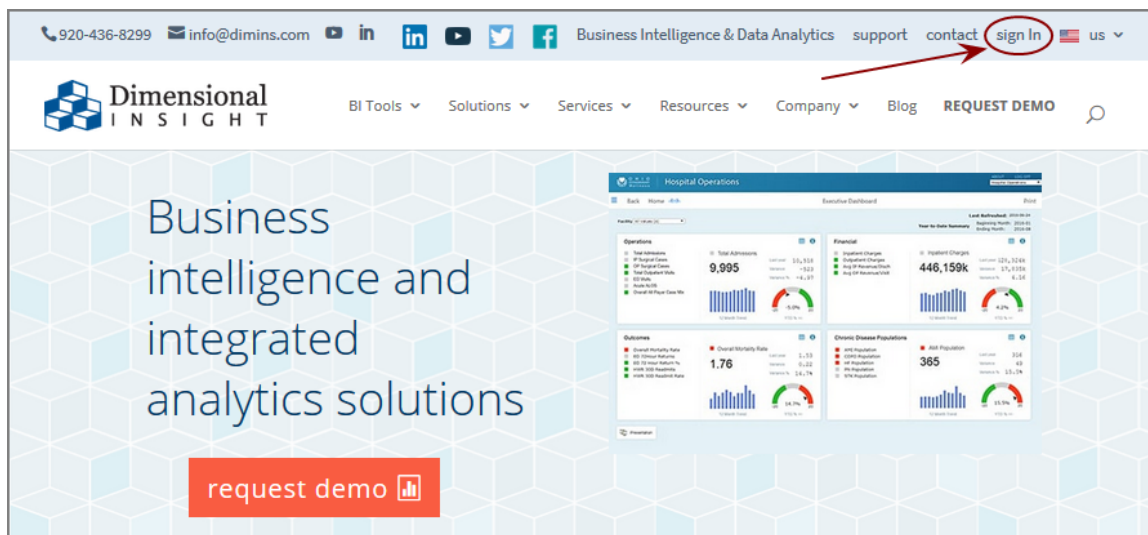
920-436-8299 info@dimins.com Business Intelligence & Data Analytics support contact sign In us

Dimensional INSIGHT

BI Tools Solutions Services Resources Company Blog REQUEST DEMO

Business intelligence and integrated analytics solutions

Hospital Operations

Back Home Executive Dashboard Print

Operations Total Admissions 9,995

Financial Inpatient Charges 446,159k

Outcomes Overall Mortality Rate 1.76

Chronic Disease Populations AMI Population 365

request demo